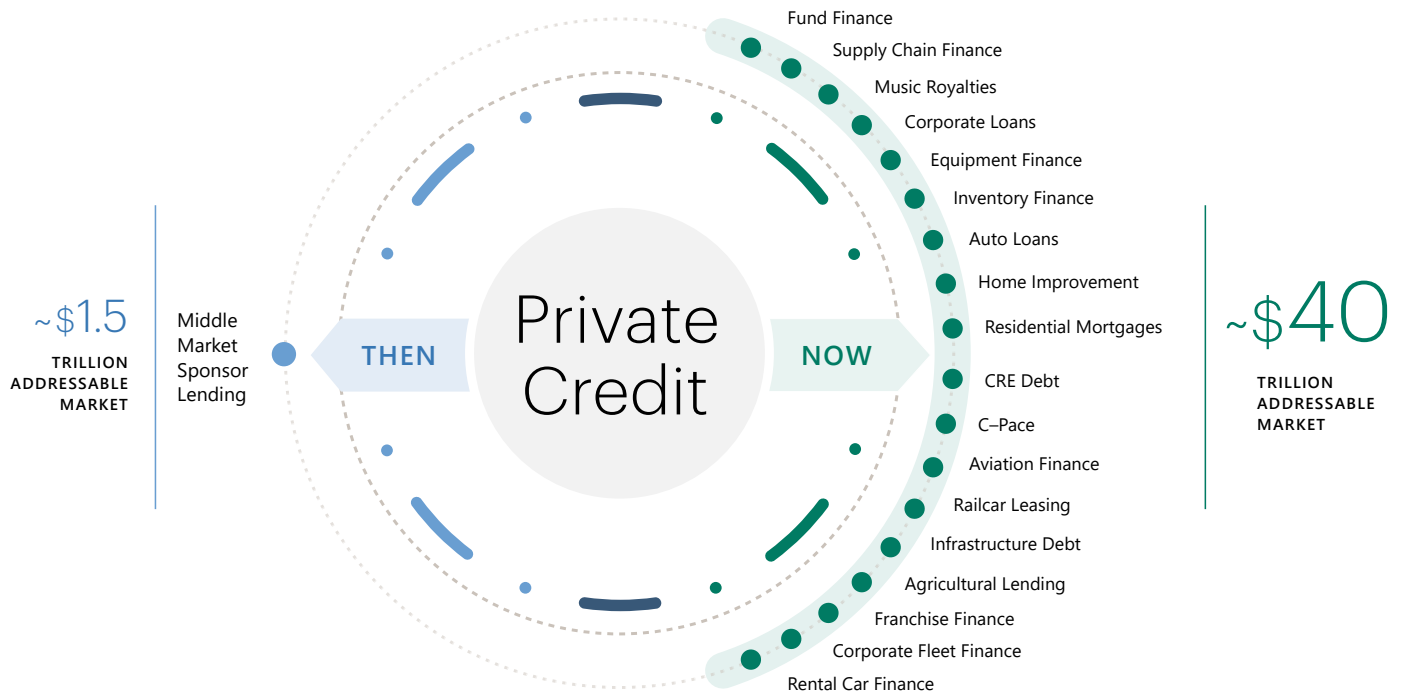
~$1.5

TRILLION ADDRESSABLE MARKET

Middle Market Sponsor Lending

THEN

Private Credit

NOW

Fund Finance
Supply Chain Finance
Music Royalties
Corporate Loans
Equipment Finance
Inventory Finance
Auto Loans
Home Improvement
Residential Mortgages
CRE Debt
C–Pace
Aviation Finance
Railcar Leasing
Infrastructure Debt
Agricultural Lending
Franchise Finance
Corporate Fleet Finance
Rental Car Finance

~$40

TRILLION ADDRESSABLE MARKET